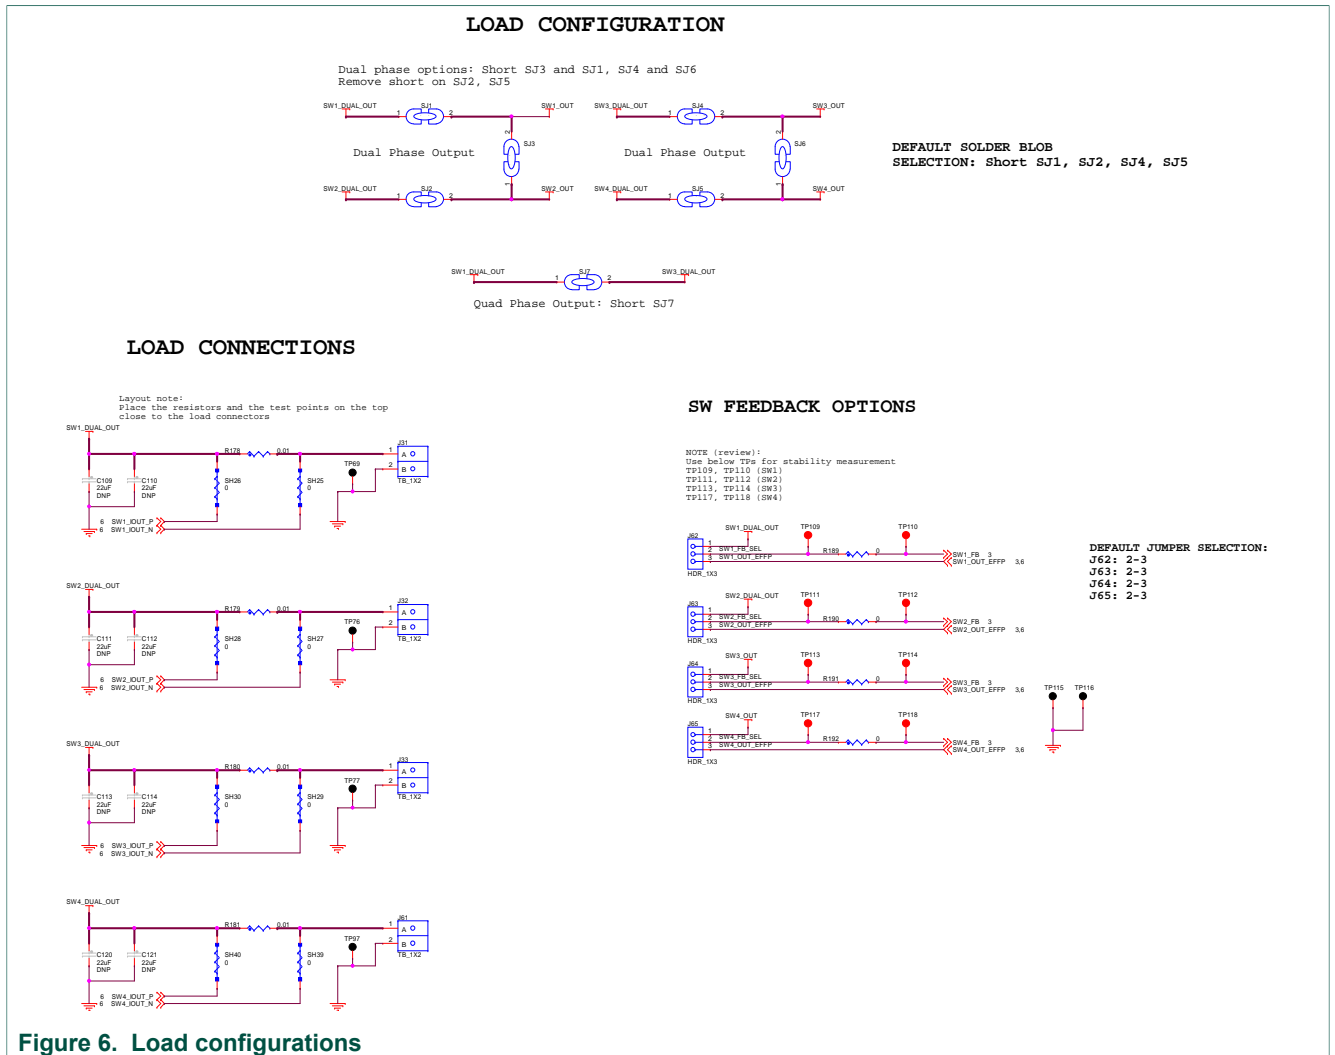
LOAD CONFIGURATION

Dual phase options: Short SJ3 and SJ1, SJ4 and SJ6
Remove short on SJ2, SJ5

SW1_DUAL_OUT 1 SJ1 2 SW1_OUT SW3_DUAL_OUT 1 SJ4 2 SW3_OUT

Dual Phase Output SJ3 Dual Phase Output SJ6

SW2_DUAL_OUT 1 SJ2 2 SW2_OUT SW4_DUAL_OUT 1 SJ5 2 SW4_OUT

DEFAULT SOLDER BLOB
SELECTION: Short SJ1, SJ2, SJ4, SJ5

SW1_DUAL_OUT 1 SJ7 2 SW3_DUAL_OUT
Quad Phase Output: Short SJ7

LOAD CONNECTIONS

Layout note:
Place the resistors and the test points on the top close to the load connectors

SW1_DUAL_OUT R178 0.01 J31 1 A 2 B TB_1X2 TP69
C109 22uF DNP C110 22uF DNP SH26 0 SH25 0
6 SW1_IOUT_P
6 SW1_IOUT_N

SW2_DUAL_OUT R179 0.01 J32 1 A 2 B TB_1X2 TP76
C111 22uF DNP C112 22uF DNP SH28 0 SH27 0
6 SW2_IOUT_P
6 SW2_IOUT_N

SW3_DUAL_OUT R180 0.01 J33 1 A 2 B TB_1X2 TP77
C113 22uF DNP C114 22uF DNP SH30 0 SH29 0
6 SW3_IOUT_P
6 SW3_IOUT_N

SW4_DUAL_OUT R181 0.01 J61 1 A 2 B TB_1X2 TP97
C120 22uF DNP C121 22uF DNP SH40 0 SH39 0
6 SW4_IOUT_P
6 SW4_IOUT_N

SW FEEDBACK OPTIONS

NOTE (review):
Use below TPs for stability measurement
TP109, TP110 (SW1)
TP111, TP112 (SW2)
TP113, TP114 (SW3)
TP117, TP118 (SW4)

J62 SW1_DUAL_OUT TP109 TP110 1 2 SW1_FB_SEL 3 SW1_OUT_EFFP R189 0 SW1_FB 3 SW1_OUT_EFFP 3,6 HDR_1X3
J63 SW2_DUAL_OUT TP111 TP112 1 2 SW2_FB_SEL 3 SW2_OUT_EFFP R190 0 SW2_FB 3 SW2_OUT_EFFP 3,6 HDR_1X3
J64 SW3_OUT TP113 TP114 1 2 SW3_FB_SEL 3 SW3_OUT_EFFP R191 0 SW3_FB 3 SW3_OUT_EFFP 3,6 HDR_1X3
J65 SW4_OUT TP117 TP118 1 2 SW4_FB_SEL 3 SW4_OUT_EFFP R192 0 SW4_FB 3 SW4_OUT_EFFP 3,6 HDR_1X3
TP115 TP116

DEFAULT JUMPER SELECTION:
J62: 2-3
J63: 2-3
J64: 2-3
J65: 2-3

Figure 6. Load configurations